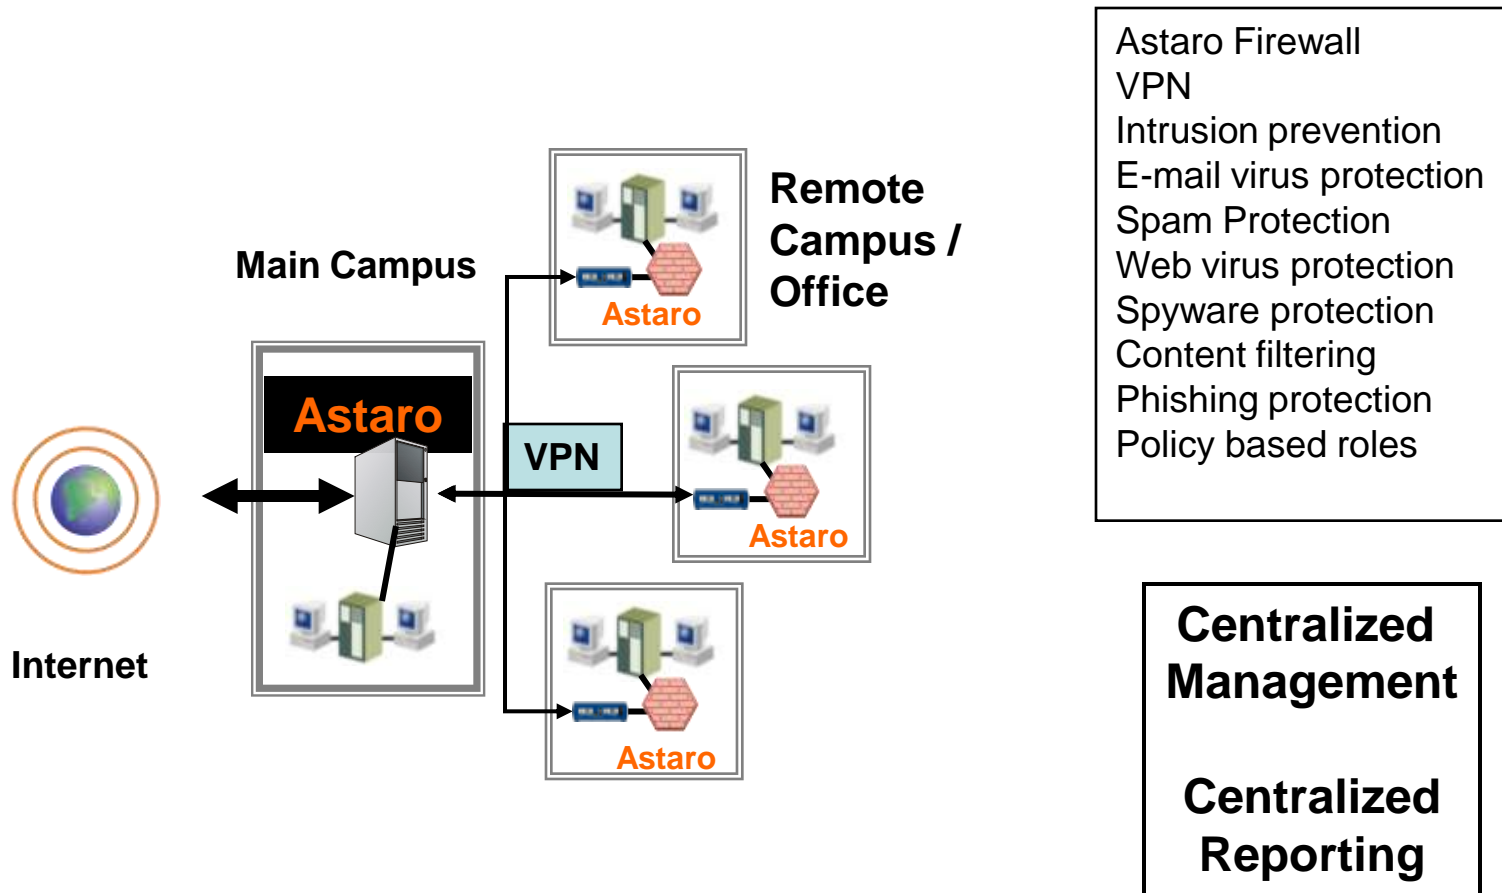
Main Campus

Remote Campus / Office

Astaro

Astaro

VPN

Astaro

Astaro

Internet

Astaro Firewall
VPN
Intrusion prevention
E-mail virus protection
Spam Protection
Web virus protection
Spyware protection
Content filtering
Phishing protection
Policy based roles

Centralized Management

Centralized Reporting